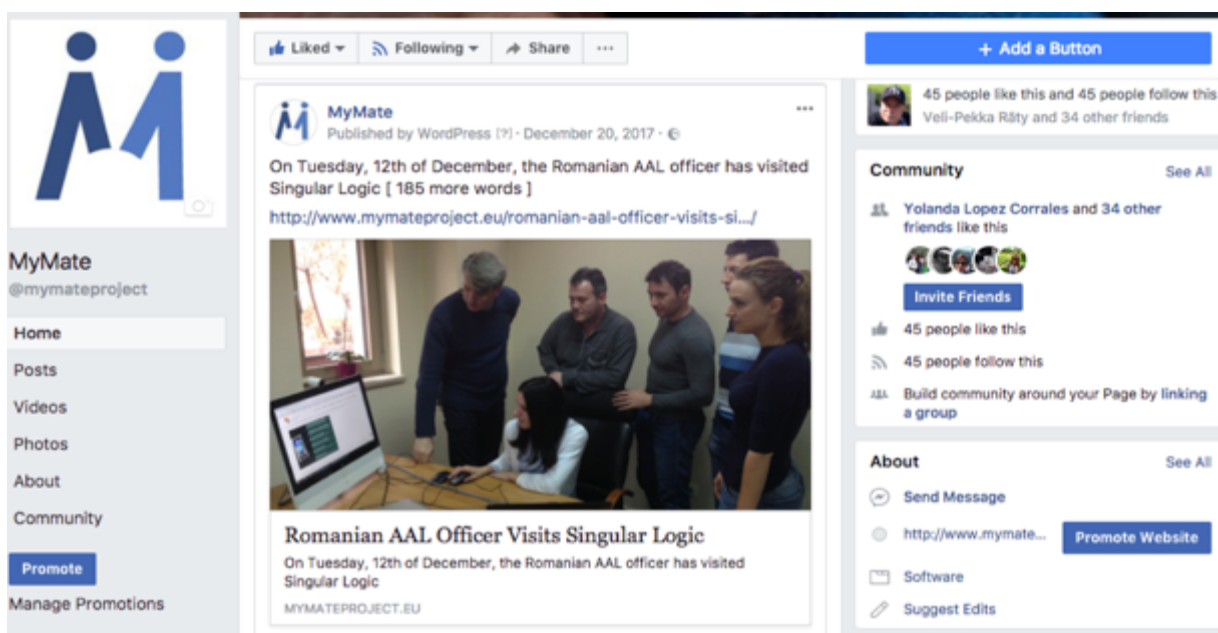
MyMate
@mymateproject

Home
Posts
Videos
Photos
About
Community

Promote
Manage Promotions

Liked ▾ Following ▾ Share ···

+ Add a Button

MyMate
Published by WordPress [?] · December 20, 2017 ·

On Tuesday, 12th of December, the Romanian AAL officer has visited Singular Logic [ 185 more words ]

http://www.mymateproject.eu/romanian-aal-officer-visits-si.../

Romanian AAL Officer Visits Singular Logic
On Tuesday, 12th of December, the Romanian AAL officer has visited Singular Logic
MYMATEPROJECT.EU

45 people like this and 45 people follow this
Veli-Pekka Räty and 34 other friends

Community See All
Yolanda Lopez Corrales and 34 other friends like this
Invite Friends
45 people like this
45 people follow this
Build community around your Page by linking a group

About See All
Send Message
http://www.mymate... Promote Website
Software
Suggest Edits